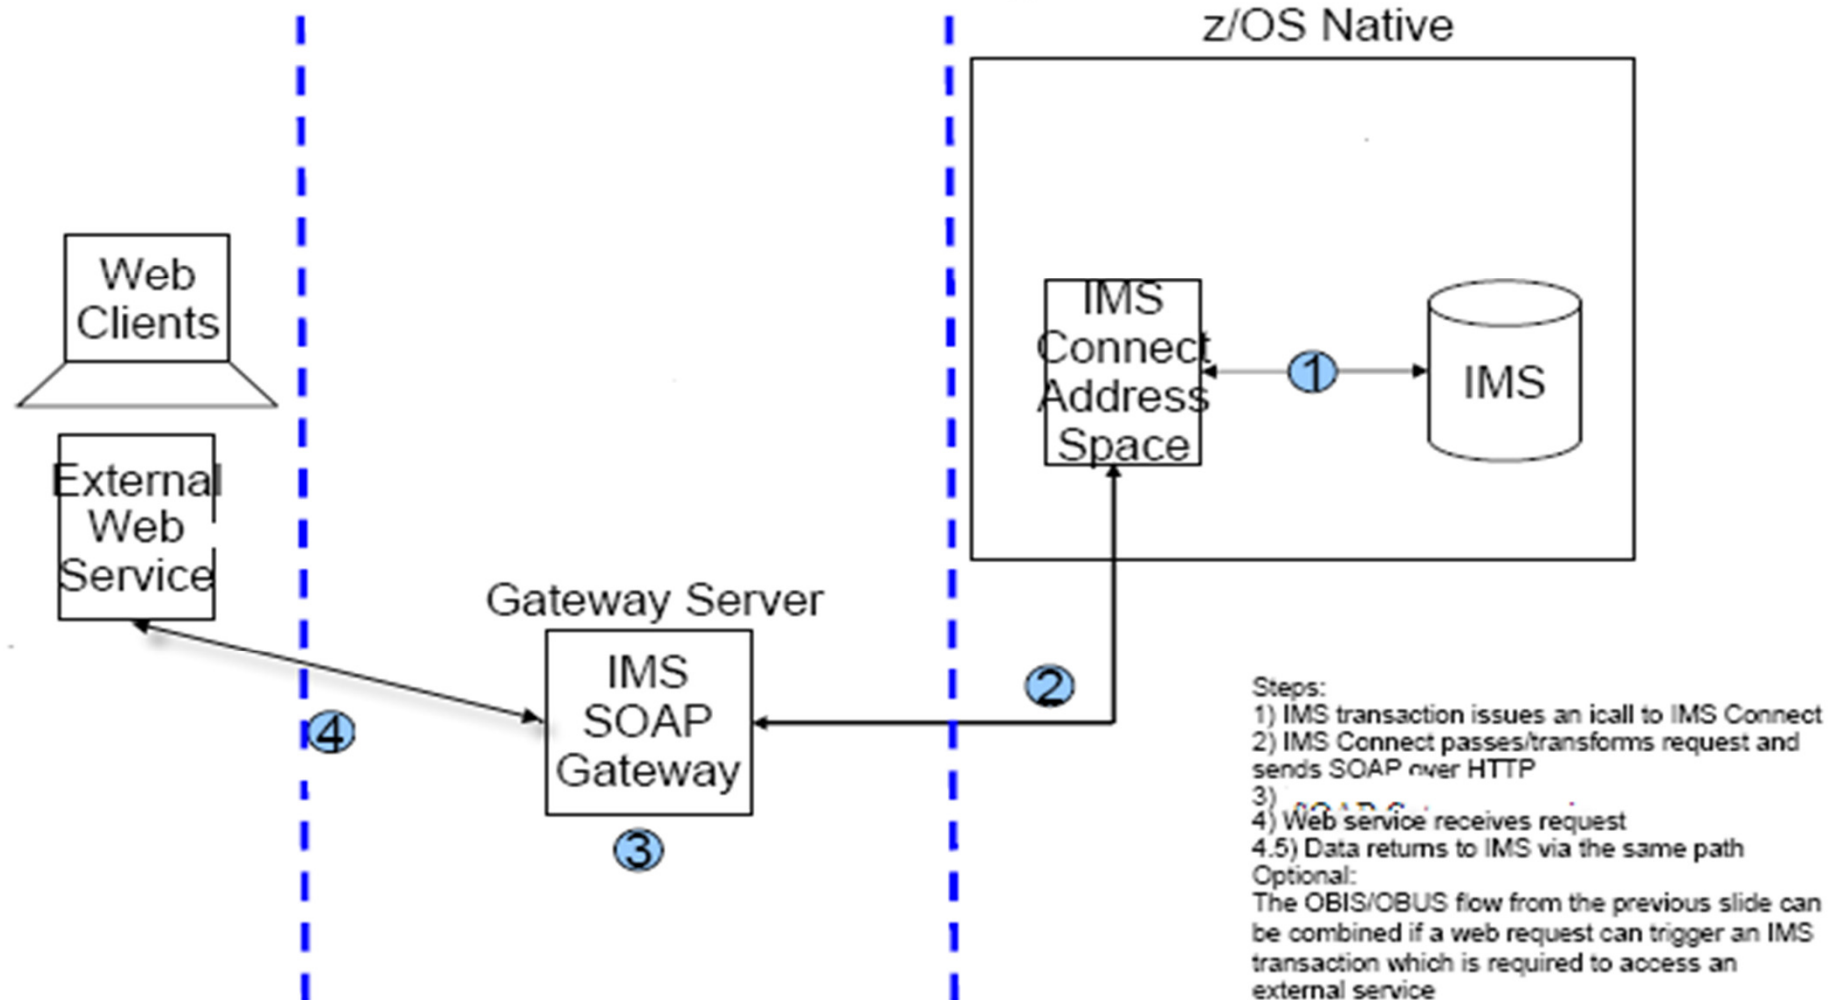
z/OS Native

Web Clients

External Web Service

IMS Connect Address Space

1

IMS

Gateway Server

IMS SOAP Gateway

2

4

3

Steps:
1) IMS transaction issues an icall to IMS Connect
2) IMS Connect passes/transforms request and sends SOAP over HTTP
3) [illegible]
4) Web service receives request
4.5) Data returns to IMS via the same path
Optional:
The OBIS/OBUS flow from the previous slide can be combined if a web request can trigger an IMS transaction which is required to access an external service